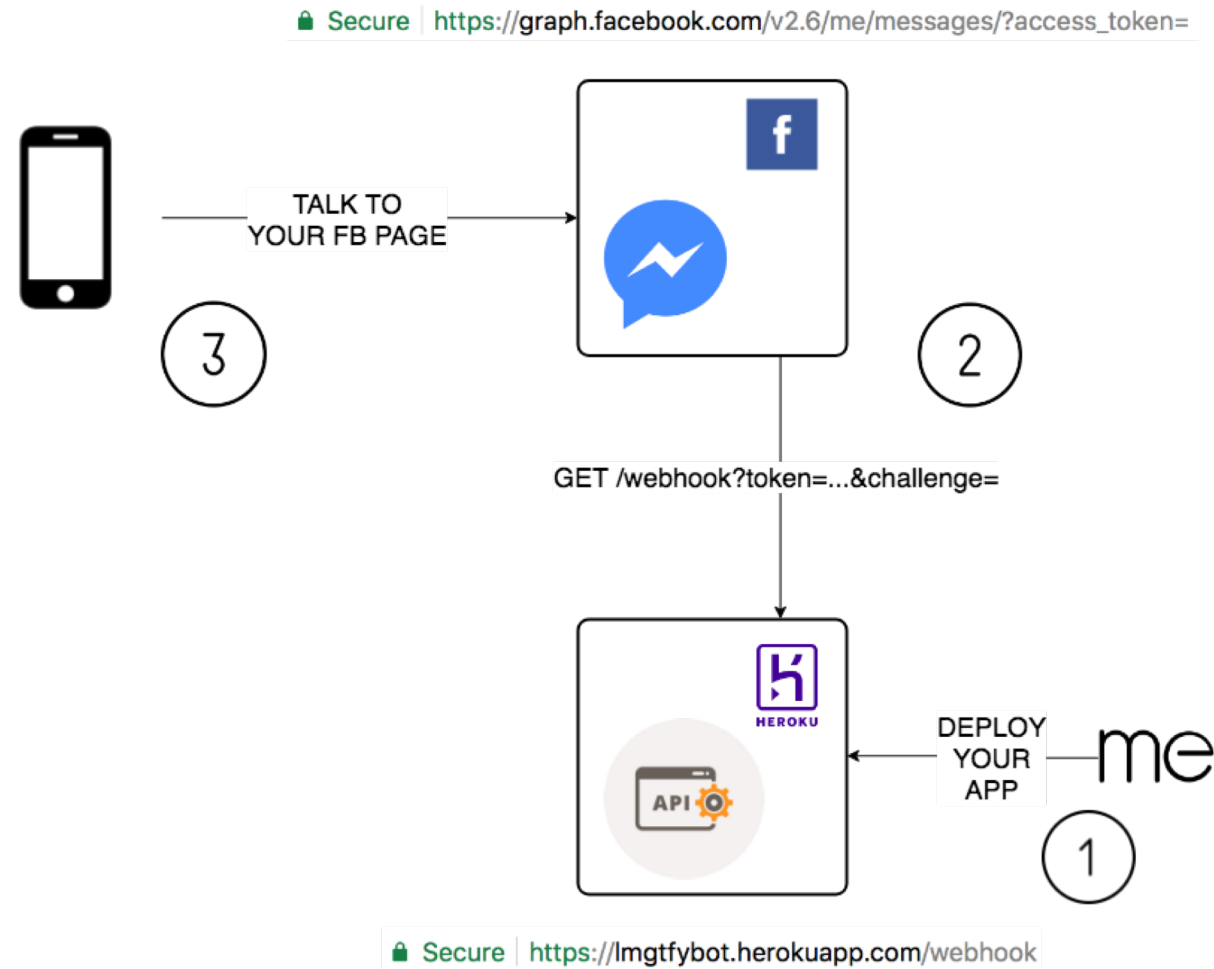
Secure https://graph.facebook.com/v2.6/me/messages/?access_token=

TALK TO YOUR FB PAGE

f

3

2

GET /webhook?token=...&challenge=

HEROKU

API

DEPLOY YOUR APP

me

1

Secure https://lmgtfybot.herokuapp.com/webhook